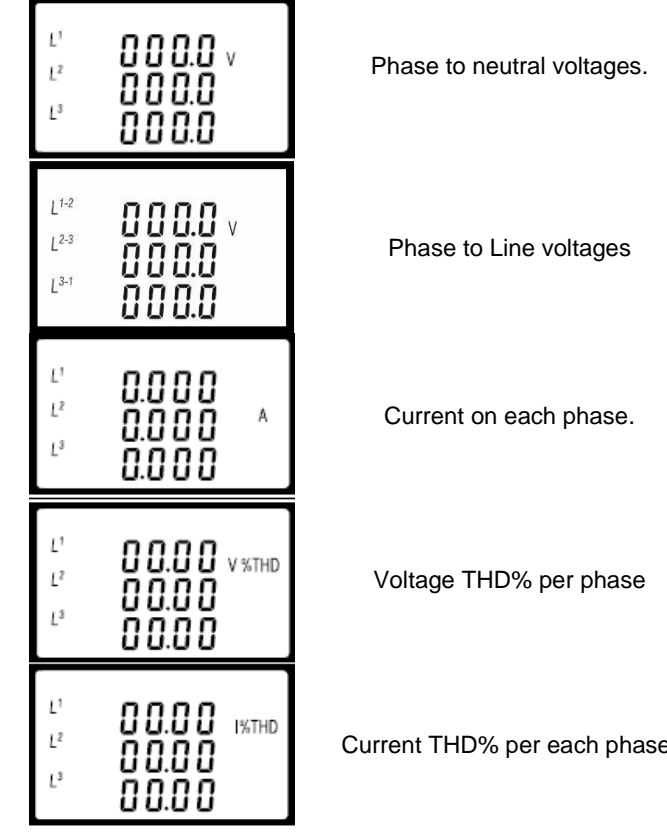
$L^1$ 000.0 V
$L^2$ 000.0
$L^3$ 000.0

Phase to neutral voltages.

$L^{1-2}$ 000.0 V
$L^{2-3}$ 000.0
$L^{3-1}$ 000.0

Phase to Line voltages

$L^1$ 0.000
$L^2$ 0.000 A
$L^3$ 0.000

Current on each phase.

$L^1$ 00.00 V %THD
$L^2$ 00.00
$L^3$ 00.00

Voltage THD% per phase

$L^1$ 00.00 I%THD
$L^2$ 00.00
$L^3$ 00.00

Current THD% per each phase